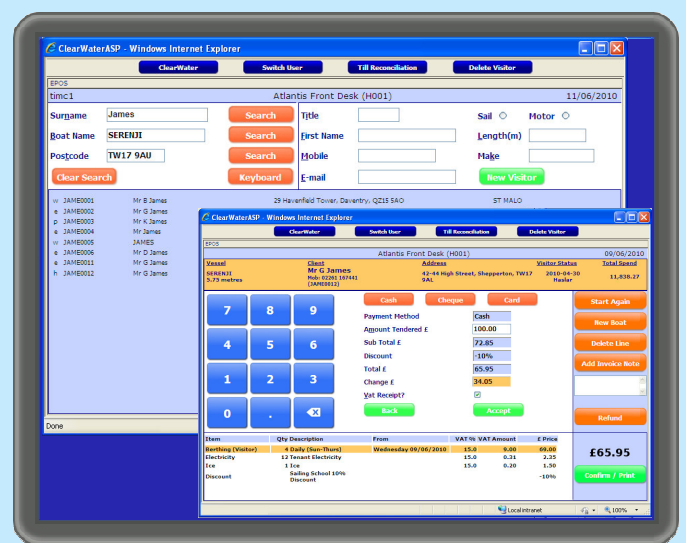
ClearWaterASP - Windows Internet Explorer

ClearWater | Switch User | Till Reconciliation | Delete Visitor

EPOS
timc1 Atlantis Front Desk (H001) 11/06/2010

Surname James Search
Boat Name SERENJI Search
Postcode TW17 9AU Search
Clear Search Keyboard

Title
First Name
Mobile
E-mail
Sail Motor
Length(m)
Make
New Visitor

w JAME0001 Mr B James 29 Havenfield Tower, Daventry, QZ15 5AO ST MALO
e JAME0002 Mr G James
e JAME0003 Mr K James
p JAME0004 Mr James
w JAME0005 JAMES
w JAME0006 Mr D James
s JAME0011 Mr G James
h JAME0012 Mr G James

Done

ClearWaterASP - Windows Internet Explorer

ClearWater | Switch User | Till Reconciliation | Delete Visitor

EPOS
Atlantis Front Desk (H001) 09/06/2010

| Vessel | Client | Address | Visitor Status | Total Spend |
|---|---|---|---|---|
| SERENJI 5.73 metres | Mr G James Mob: 02201 167441 (JAME0012) | 42-44 High Street, Shepperton, TW17 9AL | 2010-04-30 Haslar | 11,838.27 |

7 8 9
4 5 6
1 2 3
0 .

Cash Cheque Card
Payment Method Cash
Amount Tendered £ 100.00
Sub Total £ 72.85
Discount -10%
Total £ 65.95
Change £ 34.05
Vat Receipt?
Back Accept

Start Again
New Boat
Delete Line
Add Invoice Note
Refund

| Item | Qty Description | From | VAT % | VAT Amount | £ Price |
|---|---|---|---|---|---|
| Berthing (Visitor) | 4 Daily (Sun-Thurs) | Wednesday 09/06/2010 | 15.0 | 9.00 | 69.00 |
| Electricity | 12 Tenant Electricity | | 15.0 | 0.31 | 2.35 |
| Ice | 1 Ice | | 15.0 | 0.20 | 1.50 |
| Discount | Sailing School 10% Discount | | | | -10% |

£65.95
Confirm / Print

Local intranet 100%